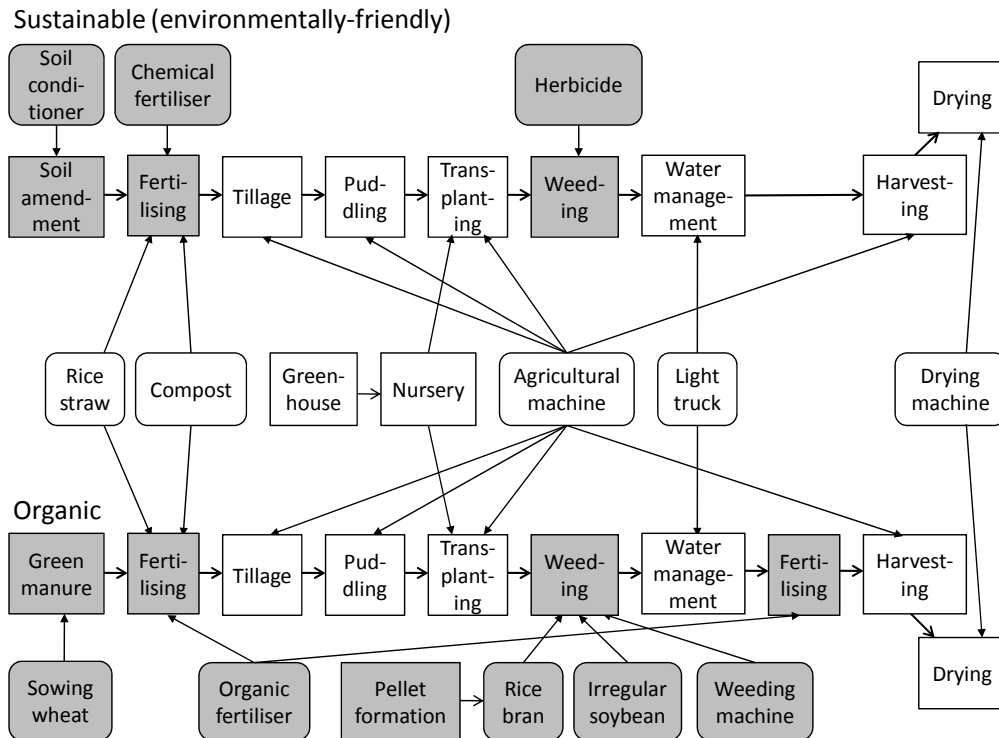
Sustainable (environmentally-friendly)

Soil conditioner

Chemical fertiliser

Herbicide

Drying

Soil amendment

Fertilising

Tillage

Puddling

Transplanting

Weeding

Water management

Harvesting

Rice straw

Compost

Greenhouse

Nursery

Agricultural machine

Light truck

Drying machine

Organic

Green manure

Fertilising

Tillage

Puddling

Transplanting

Weeding

Water management

Fertilising

Harvesting

Drying

Sowing wheat

Organic fertiliser

Pellet formation

Rice bran

Irregular soybean

Weeding machine